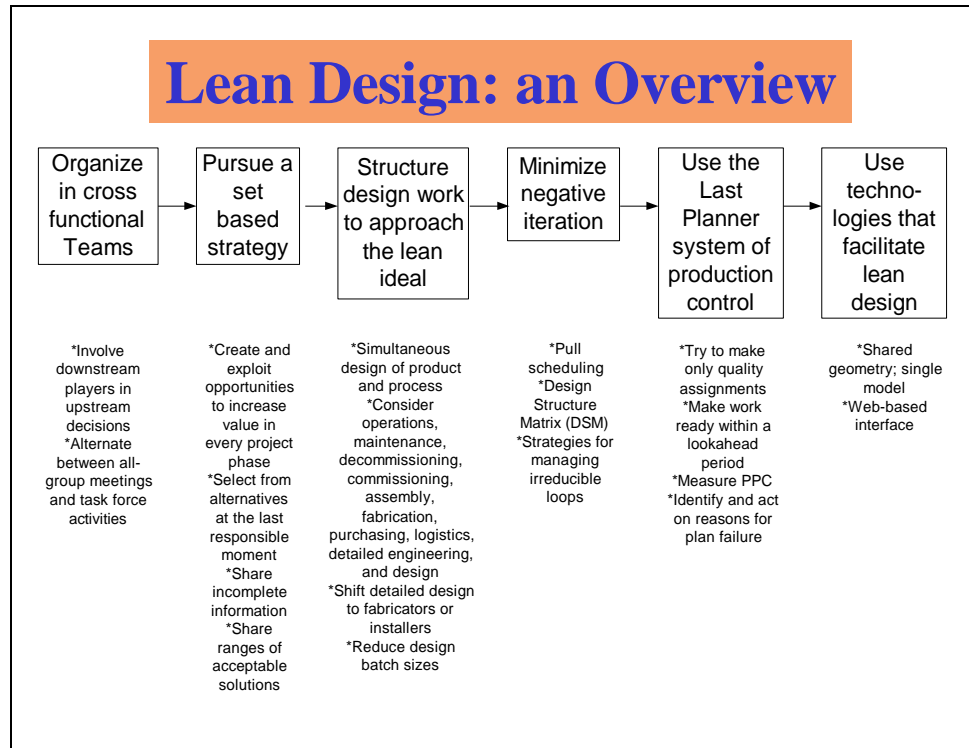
Lean Design: an Overview

Organize in cross functional Teams

Pursue a set based strategy

Structure design work to approach the lean ideal

Minimize negative iteration

Use the Last Planner system of production control

Use technologies that facilitate lean design

*Involve downstream players in upstream decisions
*Alternate between all-group meetings and task force activities

*Create and exploit opportunities to increase value in every project phase
*Select from alternatives at the last responsible moment
*Share incomplete information
*Share ranges of acceptable solutions

*Simultaneous design of product and process
*Consider operations, maintenance, decommissioning, commissioning, assembly, fabrication, purchasing, logistics, detailed engineering, and design
*Shift detailed design to fabricators or installers
*Reduce design batch sizes

*Pull scheduling
*Design Structure Matrix (DSM)
*Strategies for managing irreducible loops

*Try to make only quality assignments
*Make work ready within a lookahead period
*Measure PPC
*Identify and act on reasons for plan failure

*Shared geometry; single model
*Web-based interface